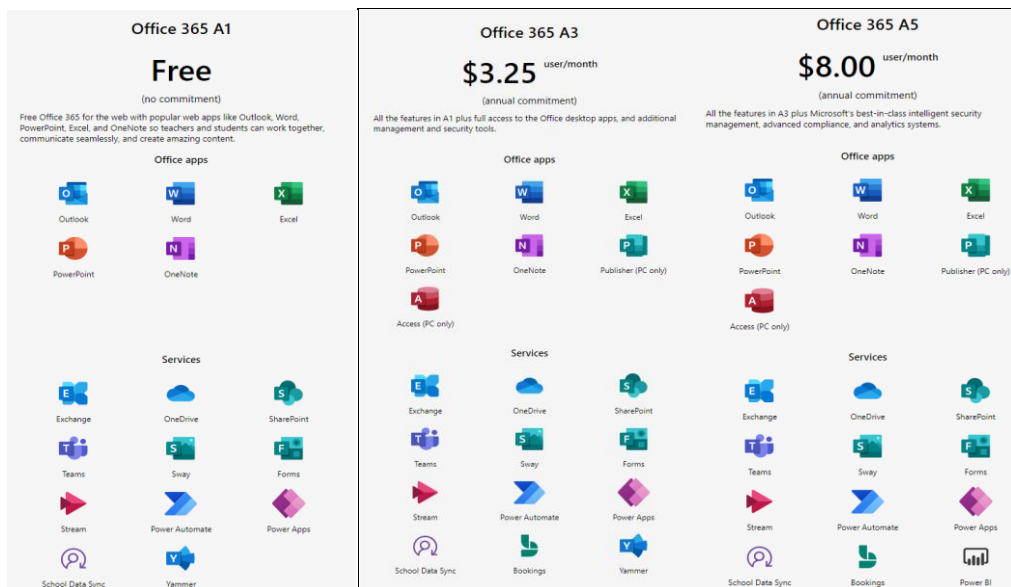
Office 365 A1

Free

(no commitment)

Free Office 365 for the web with popular web apps like Outlook, Word, PowerPoint, Excel, and OneNote so teachers and students can work together, communicate seamlessly, and create amazing content.

Office apps

Outlook
Word
Excel
PowerPoint
OneNote

Services

Exchange
OneDrive
SharePoint
Teams
Sway
Forms
Stream
Power Automate
Power Apps
School Data Sync
Yammer

Office 365 A3

$3.25 user/month

(annual commitment)

All the features in A1 plus full access to the Office desktop apps, and additional management and security tools.

Office apps

Outlook
Word
Excel
PowerPoint
OneNote
Publisher (PC only)
Access (PC only)

Services

Exchange
OneDrive
SharePoint
Teams
Sway
Forms
Stream
Power Automate
Power Apps
School Data Sync
Bookings
Yammer

Office 365 A5

$8.00 user/month

(annual commitment)

All the features in A3 plus Microsoft's best-in-class intelligent security management, advanced compliance, and analytics systems.

Office apps

Outlook
Word
Excel
PowerPoint
OneNote
Publisher (PC only)
Access (PC only)

Services

Exchange
OneDrive
SharePoint
Teams
Sway
Forms
Stream
Power Automate
Power Apps
School Data Sync
Bookings
Power BI